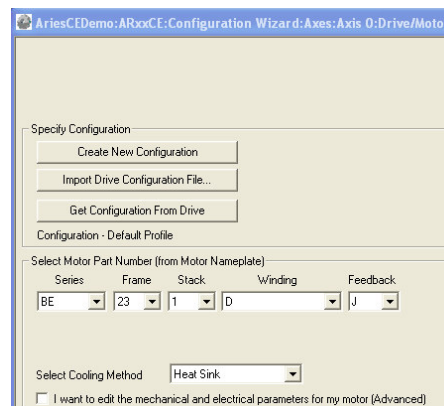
AriesCEDemo:ARxxCE:Configuration Wizard:Axes:Axis 0:Drive/Moto

Specify Configuration

Create New Configuration

Import Drive Configuration File...

Get Configuration From Drive

Configuration - Default Profile

Select Motor Part Number (from Motor Nameplate)

| Series | Frame | Stack | Winding | Feedback |
|---|---|---|---|---|
| BE | 23 | 1 | D | J |

Select Cooling Method Heat Sink

I want to edit the mechanical and electrical parameters for my motor (Advanced)